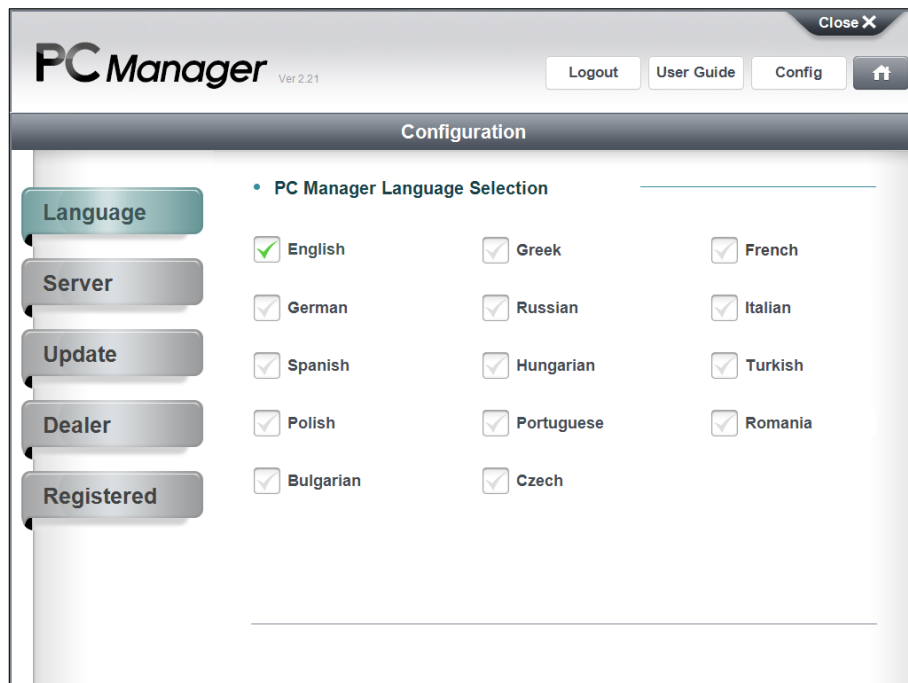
Close ✕

PC Manager Ver 2.21

Logout | User Guide | Config

Configuration

Language
Server
Update
Dealer
Registered

• PC Manager Language Selection

English
Greek
French
German
Russian
Italian
Spanish
Hungarian
Turkish
Polish
Portuguese
Romania
Bulgarian
Czech